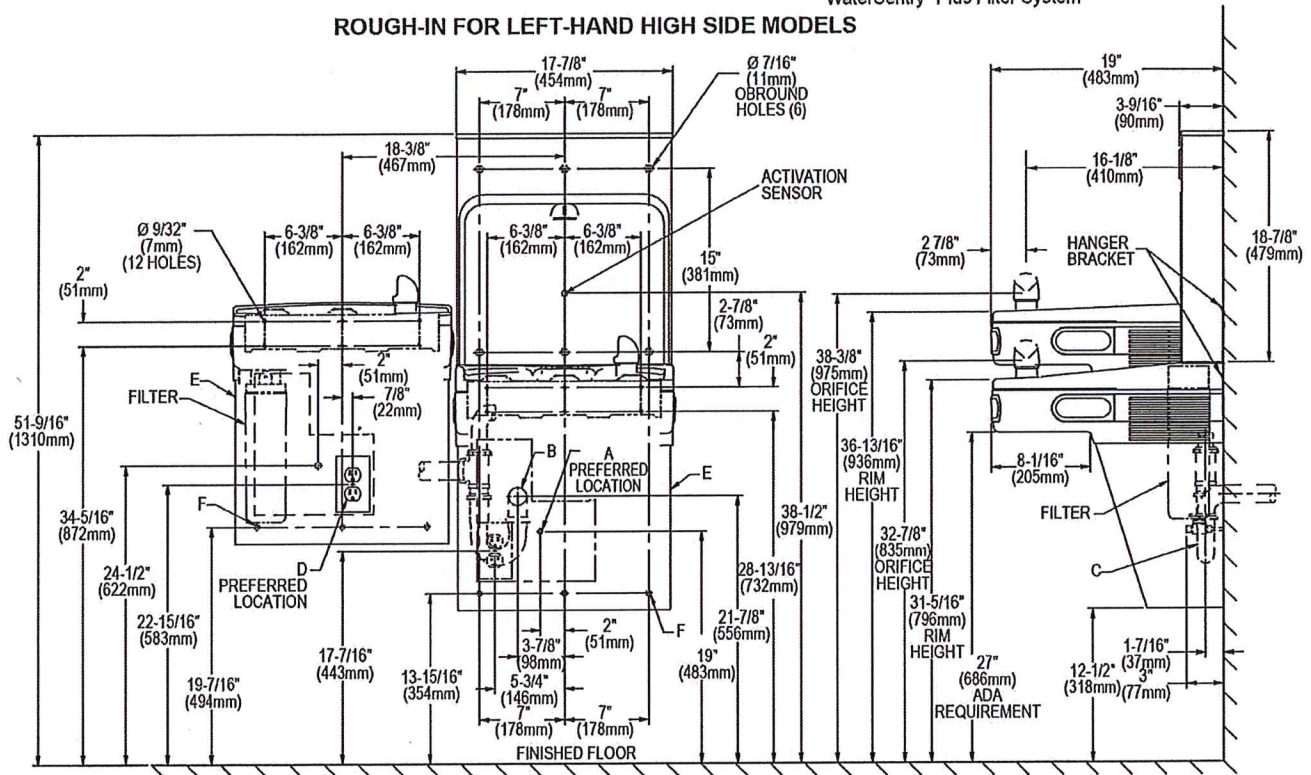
WaterSentry Plus Filter System

ROUGH-IN FOR LEFT-HAND HIGH SIDE MODELS

17-7/8"
(454mm)
7"
(178mm)
7"
(178mm)
Ø 7/16"
(11mm)
OBROUND
HOLES (6)

18-3/8"
(467mm)

ACTIVATION
SENSOR

Ø 9/32"
(7mm)
(12 HOLES)

6-3/8"
(162mm)
6-3/8"
(162mm)

6-3/8"
(162mm)
6-3/8"
(162mm)

15"
(381mm)

2"
(51mm)

2-7/8"
(73mm)

2"
(51mm)

2"
(51mm)
7/8"
(22mm)

E
FILTER

51-9/16"
(1310mm)

34-5/16"
(872mm)

24-1/2"
(622mm)

22-15/16"
(583mm)

19-7/16"
(494mm)

F

D
PREFERRED
LOCATION

17-7/16"
(443mm)

13-15/16"
(354mm)

B
A
PREFERRED
LOCATION
E

38-1/2"
(979mm)

28-13/16"
(732mm)

21-7/8"
(556mm)

19"
(483mm)

2"
(51mm)
F

3-7/8"
(98mm)
5-3/4"
(146mm)
7"
(178mm)
7"
(178mm)
FINISHED FLOOR

19"
(483mm)
3-9/16"
(90mm)
16-1/8"
(410mm)

2 7/8"
(73mm)

HANGER
BRACKET

18-7/8"
(479mm)

38-3/8"
(975mm)
ORIFICE
HEIGHT

36-13/16"
(936mm)
RIM
HEIGHT

32-7/8"
(835mm)
ORIFICE
HEIGHT

31-5/16"
(796mm)
RIM
HEIGHT

27"
(686mm)
ADA
REQUIREMENT

8-1/16"
(205mm)

FILTER

C

1-7/16"
(37mm)
12-1/2"
(318mm)
3"
(77mm)